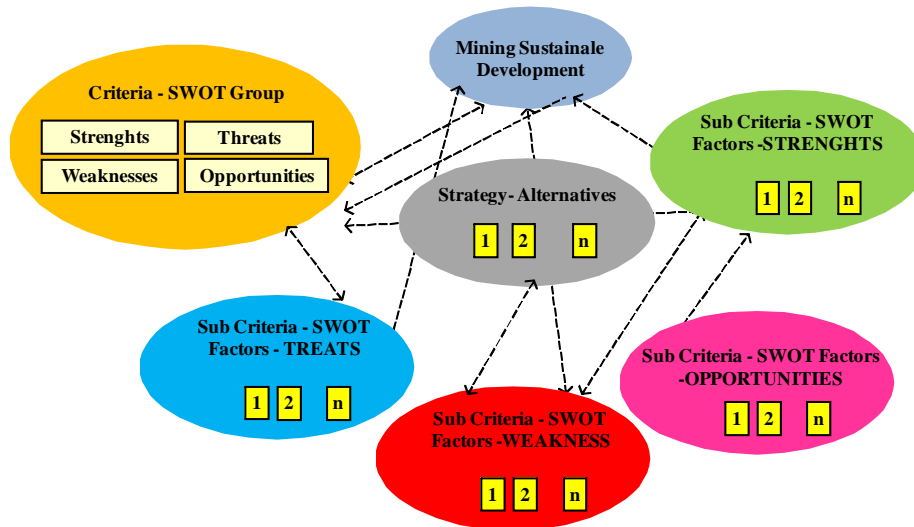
Mining Sustainale Development

Criteria - SWOT Group

Strenghts

Threats

Weaknesses

Opportunities

Sub Criteria - SWOT Factors -STRENGHTS

1 2 n

Strategy- Alternatives

1 2 n

Sub Criteria - SWOT Factors - TREATS

1 2 n

Sub Criteria - SWOT Factors -OPPORTUNITIES

1 2 n

Sub Criteria - SWOT Factors -WEAKNESS

1 2 n